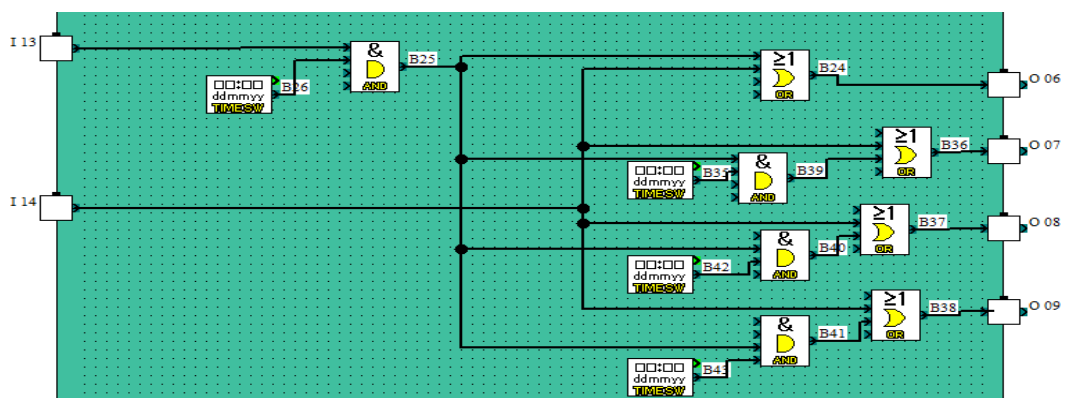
I 13

I 14

□□:□□
ddmmyy
TIMESW
B26

&
AND
B25

≥1
OR
B24

O 06

≥1
OR
B36

O 07

□□:□□
ddmmyy
TIMESW
B35

&
AND
B39

≥1
OR
B37

O 08

&
AND
B40

□□:□□
ddmmyy
TIMESW
B42

≥1
OR
B38

O 09

&
AND
B41

□□:□□
ddmmyy
TIMESW
B43